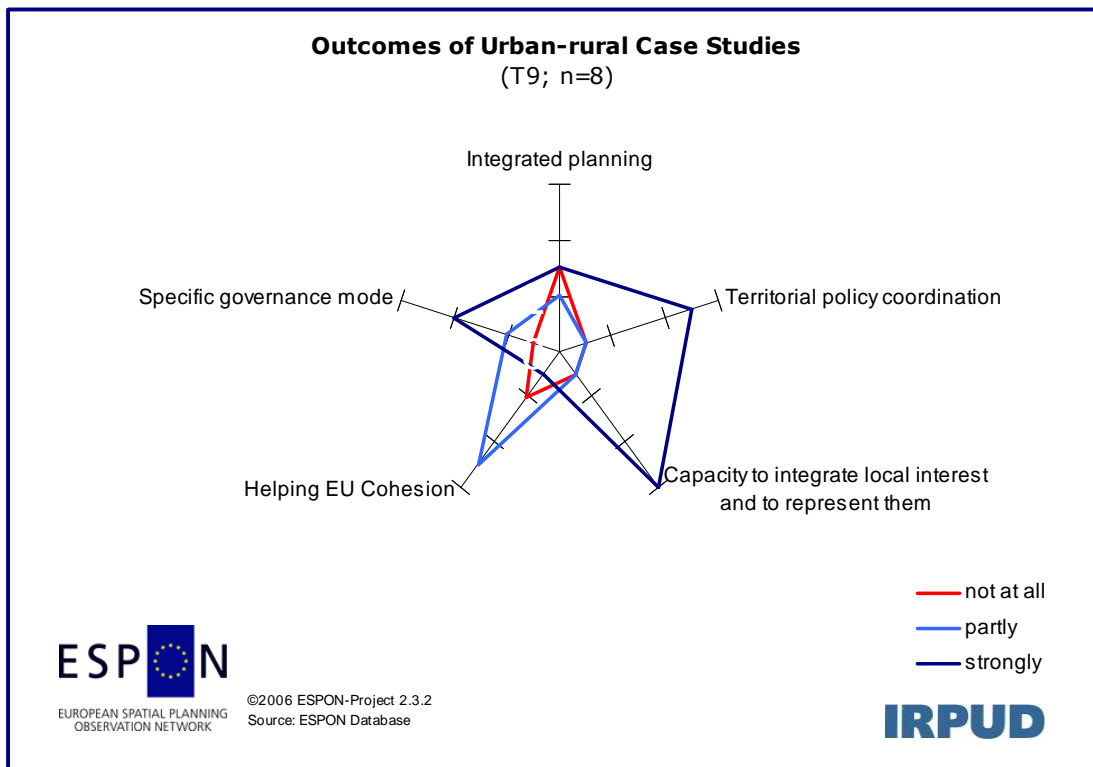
**Outcomes of Urban-rural Case Studies**
(T9; n=8)

Integrated planning

Territorial policy coordination

Capacity to integrate local interest and to represent them

Helping EU Cohesion

Specific governance mode

not at all
partly
strongly

ESPON
EUROPEAN SPATIAL PLANNING OBSERVATION NETWORK

©2006 ESPON-Project 2.3.2
Source: ESPON Database

IRPUD